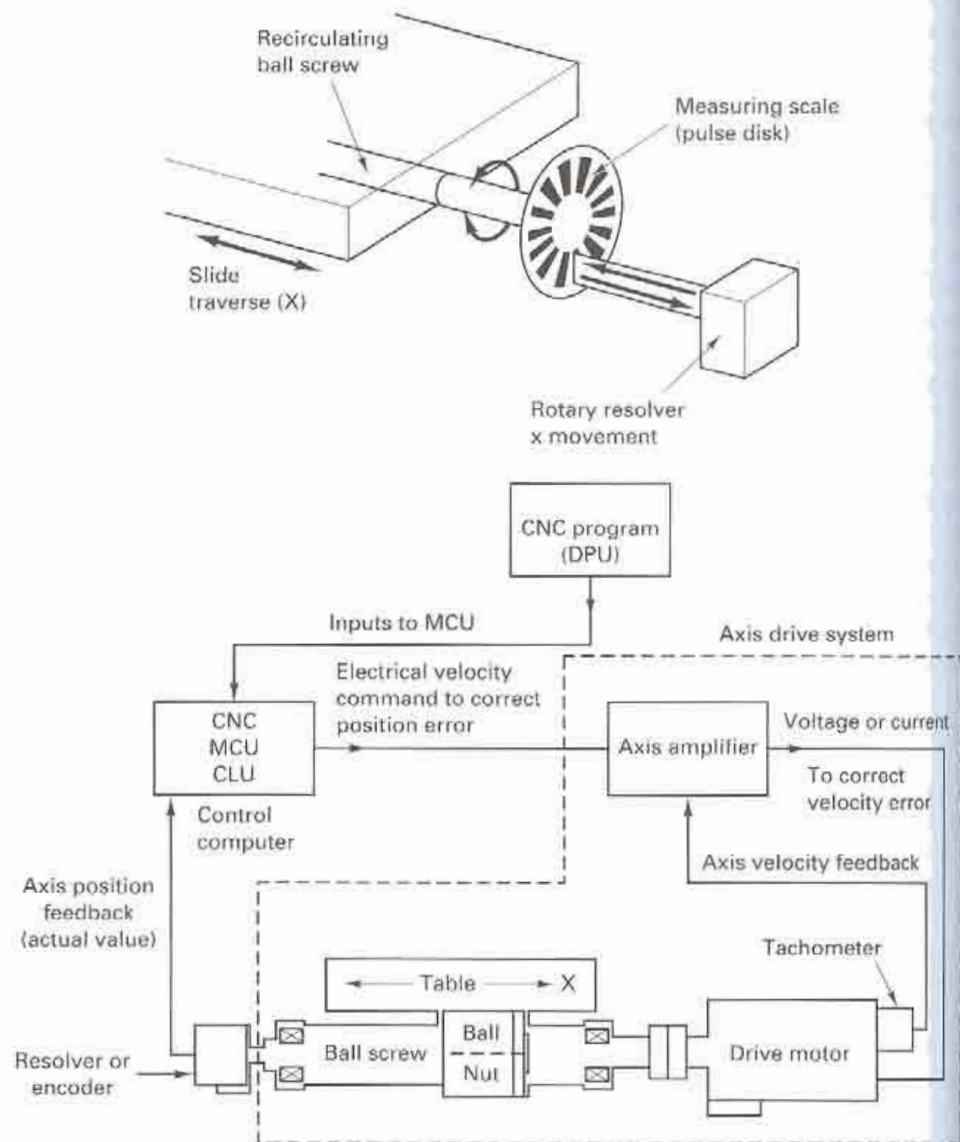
Recirculating ball screw

Measuring scale (pulse disk)

Slide traverse (X)

Rotary resolver x movement

CNC program (DPU)

Inputs to MCU

Axis drive system

Electrical velocity command to correct position error

CNC MCU CLU

Control computer

Axis amplifier

Voltage or current

To correct velocity error

Axis velocity feedback

Axis position feedback (actual value)

Tachometer

Table X

Ball

Nut

Ball screw

Drive motor

Resolver or encoder